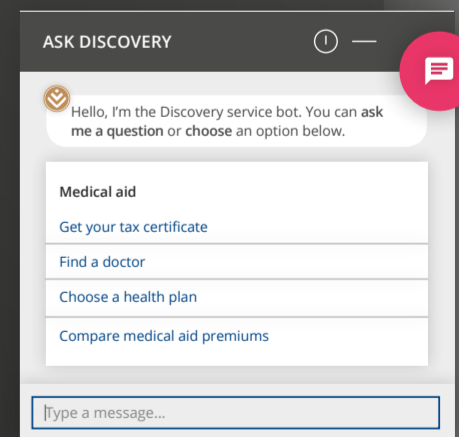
ASK DISCOVERY

Hello, I'm the Discovery service bot. You can ask me a question or choose an option below.

Medical aid

Get your tax certificate

Find a doctor

Choose a health plan

Compare medical aid premiums

Type a message...